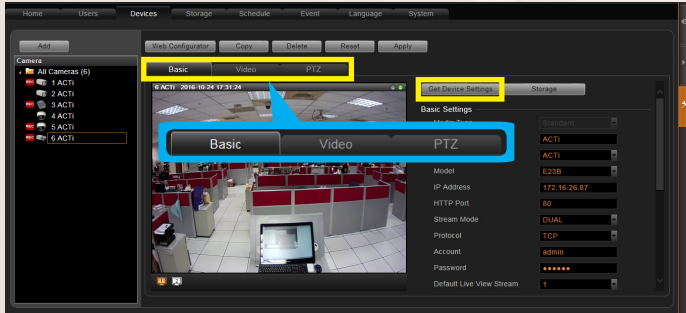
Home Users Devices Storage Schedule Event Language System

Add

Web Configurator Copy Delete Reset Apply

Camera

All Cameras (6)
1 ACTi
2 ACTi
3 ACTi
4 ACTi
5 ACTi
6 ACTi

Basic Video PTZ

6 ACTi 2016-10-24 17:31:24

Basic Video PTZ

Get Device Settings Storage

Basic Settings

Media Type Standard

ACTi

ACTi

Model E23B

IP Address 172.16.26.87

HTTP Port 80

Stream Mode DUAL

Protocol TCP

Account admin

Password ••••••

Default Live View Stream 1